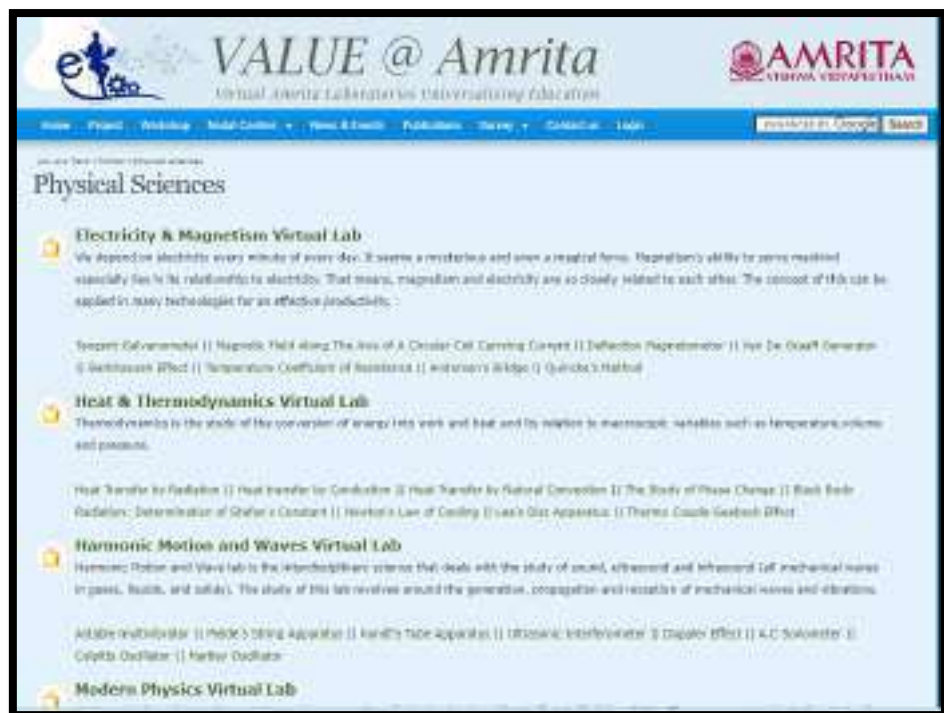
VALUE @ Amrita

Virtual Amrita Laboratories Universalizing Education

AMRITA
VISHWA VIDYAPEETHAM

Home Project Workshop Nodal Centers News & Events Publications Survey Contact us Login

Google Search

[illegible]

Physical Sciences

Electricity & Magnetism Virtual Lab

We depend on electricity every minute of every day. It seems a mysterious and even a magical force. Magnetism's ability to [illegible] especially lies in its relationship to electricity. That means, magnetism and electricity are so closely related to each other. The concept of this can be applied in many technologies for an effective productivity.

Tangent Galvanometer || Magnetic Field along The Axis of A Circular Coil Carrying Current || Deflection Magnetometer || Van De Graaff Generator || Barkhausen Effect || Temperature Coefficient of Resistance || Anderson's Bridge || Quincke's Method

Heat & Thermodynamics Virtual Lab

Thermodynamics is the study of the conversion of energy into work and heat and its relation to macroscopic variables such as temperature, volume and pressure.

Heat Transfer by Radiation || Heat transfer by Conduction || Heat Transfer by Natural Convection || The Study of Phase Change || Black Body Radiation: Determination of Stefan's Constant || Newton's Law of Cooling || Lee's Disc Apparatus || Thermo Couple Seebeck Effect

Harmonic Motion and Waves Virtual Lab

Harmonic Motion and Wave lab is the interdisciplinary science that deals with the study of sound, ultrasound and infrasound (all mechanical waves in gases, liquids, and solids). The study of this lab revolves around the generation, propagation and reception of mechanical waves and vibrations.

Astable multivibrator || Melde's String Apparatus || Kundt's Tube Apparatus || Ultrasonic Interferometer || Doppler Effect || A.C Sonometer || Colpitts Oscillator || Hartley Oscillator

Modern Physics Virtual Lab